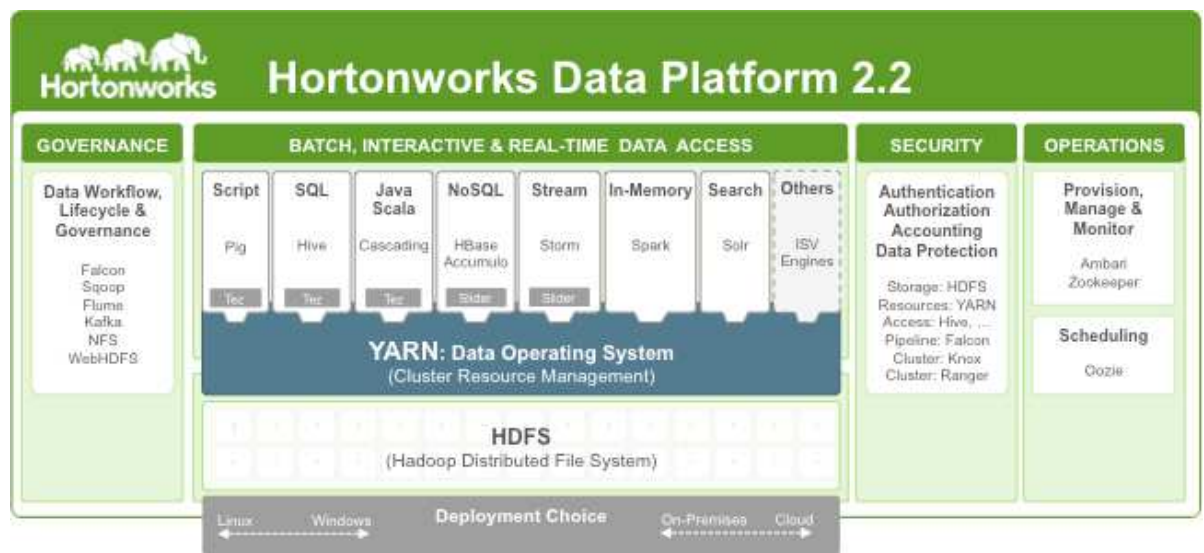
Hortonworks

Hortonworks Data Platform 2.2

GOVERNANCE

Data Workflow, Lifecycle & Governance

Falcon
Sqoop
Flume
Kafka
NFS
WebHDFS

BATCH, INTERACTIVE & REAL-TIME DATA ACCESS

Script
Pig
Tez

SQL
Hive
Tez

Java Scala
Cascading
Tez

NoSQL
HBase Accumulo
Slider

Stream
Storm
Slider

In-Memory
Spark

Search
Solr

Others
ISV Engines

YARN: Data Operating System
(Cluster Resource Management)

HDFS
(Hadoop Distributed File System)

SECURITY

Authentication
Authorization
Accounting
Data Protection

Storage: HDFS
Resources: YARN
Access: Hive, ...
Pipeline: Falcon
Cluster: Knox
Cluster: Ranger

OPERATIONS

Provision, Manage & Monitor

Ambari
Zookeeper

Scheduling

Oozie

Deployment Choice

Linux
Windows
On-Premises
Cloud